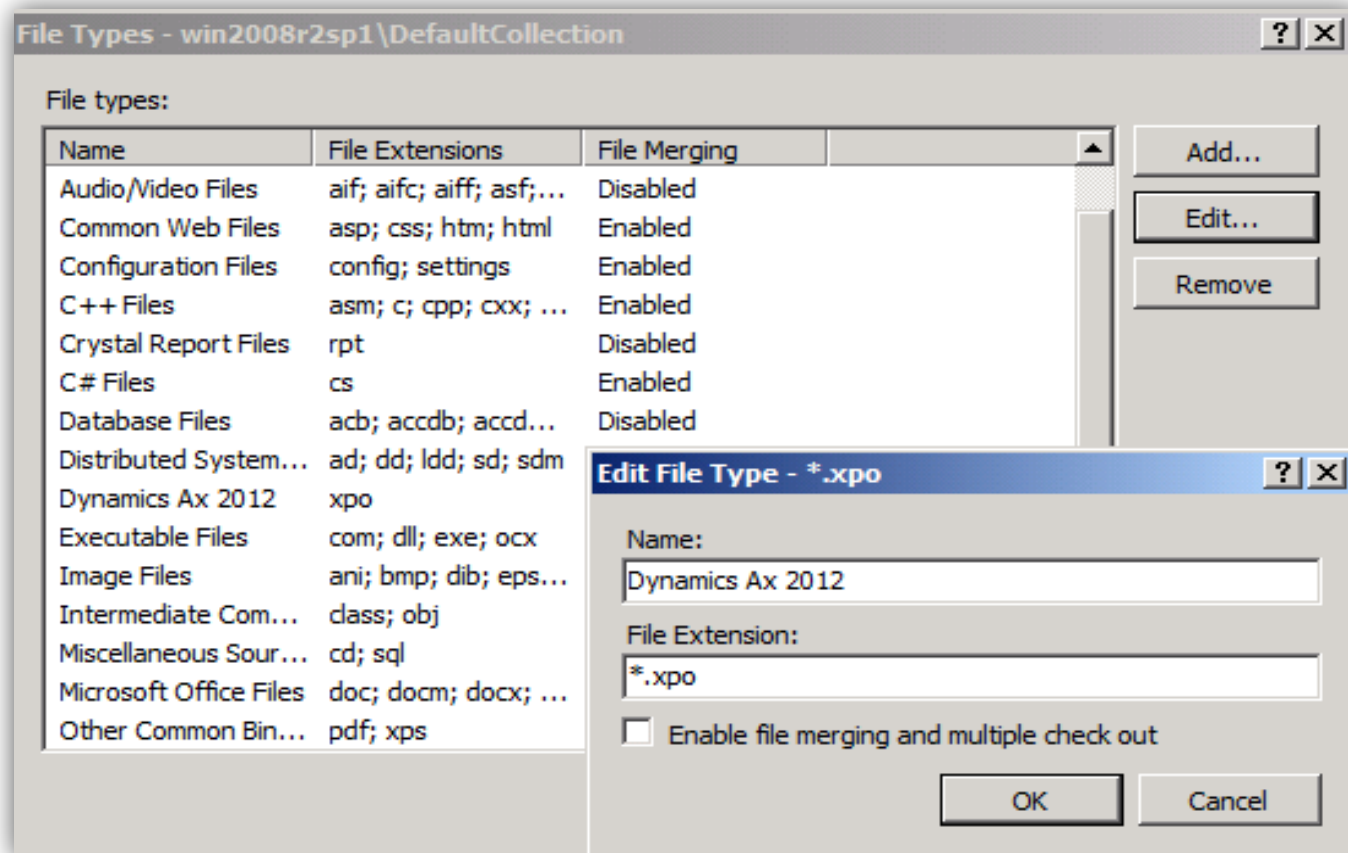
File Types - win2008r2sp1\DefaultCollection

?
X

File types:

| Name | File Extensions | File Merging |
|---|---|---|
| Audio/Video Files | aif; aifc; aiff; asf;... | Disabled |
| Common Web Files | asp; css; htm; html | Enabled |
| Configuration Files | config; settings | Enabled |
| C++ Files | asm; c; cpp; cxx; ... | Enabled |
| Crystal Report Files | rpt | Disabled |
| C# Files | cs | Enabled |
| Database Files | acb; accdb; accd... | Disabled |
| Distributed System... | ad; dd; ldd; sd; sdm | |
| Dynamics Ax 2012 | xpo | |
| Executable Files | com; dll; exe; ocx | |
| Image Files | ani; bmp; dib; eps... | |
| Intermediate Com... | class; obj | |
| Miscellaneous Sour... | cd; sql | |
| Microsoft Office Files | doc; docm; docx; ... | |
| Other Common Bin... | pdf; xps | |

Add...
Edit...
Remove

Edit File Type - *.xpo

?
X

Name:
Dynamics Ax 2012
File Extension:
*.xpo
Enable file merging and multiple check out

OK
Cancel